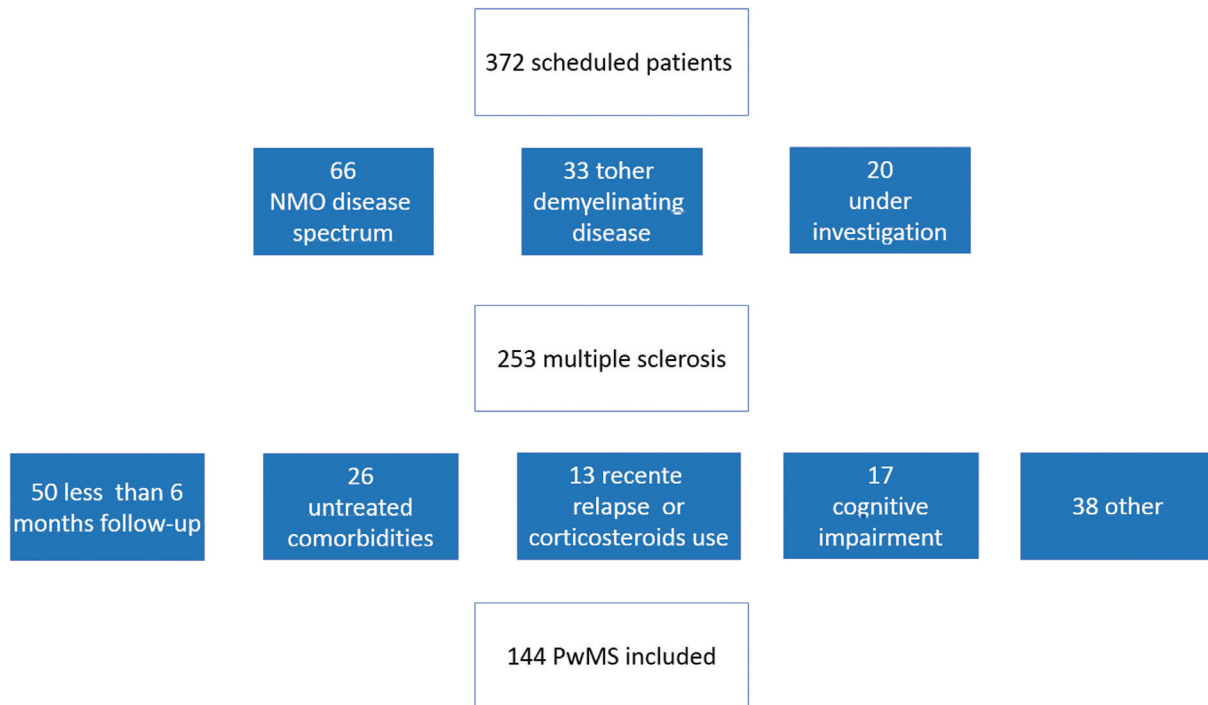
372 scheduled patients

66 NMO disease spectrum

33 toher demyelinating disease

20 under investigation

253 multiple sclerosis

50 less than 6 months follow-up

26 untreated comorbidities

13 recente relapse or corticosteroids use

17 cognitive impairment

38 other

144 PwMS included